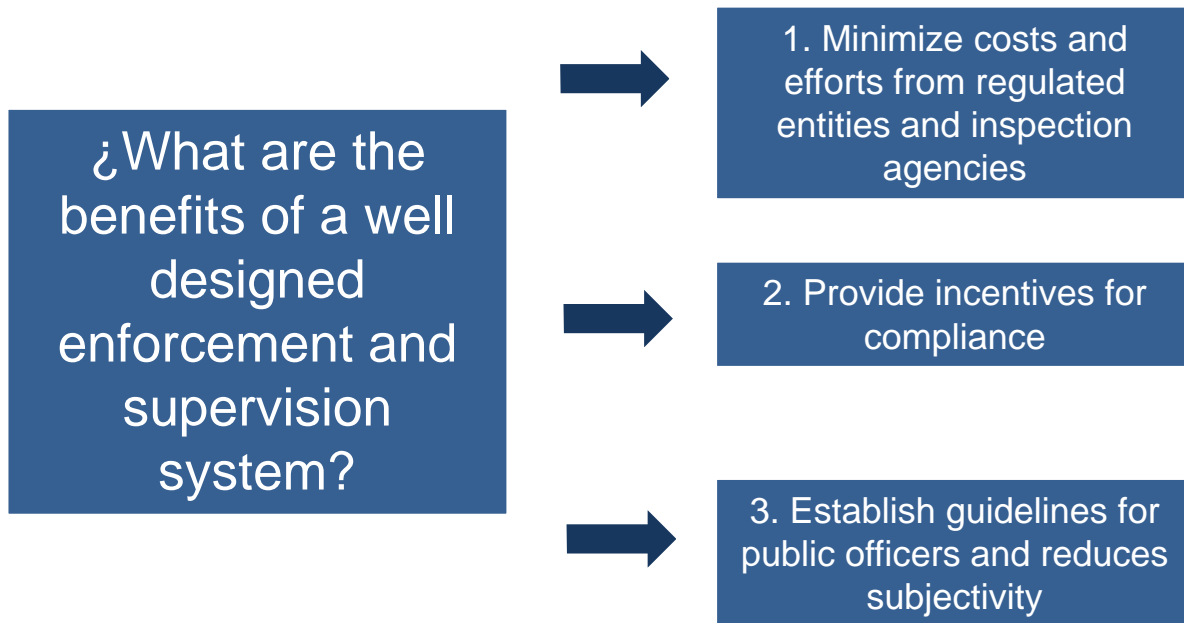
¿What are the benefits of a well designed enforcement and supervision system?

1. Minimize costs and efforts from regulated entities and inspection agencies

2. Provide incentives for compliance

3. Establish guidelines for public officers and reduces subjectivity